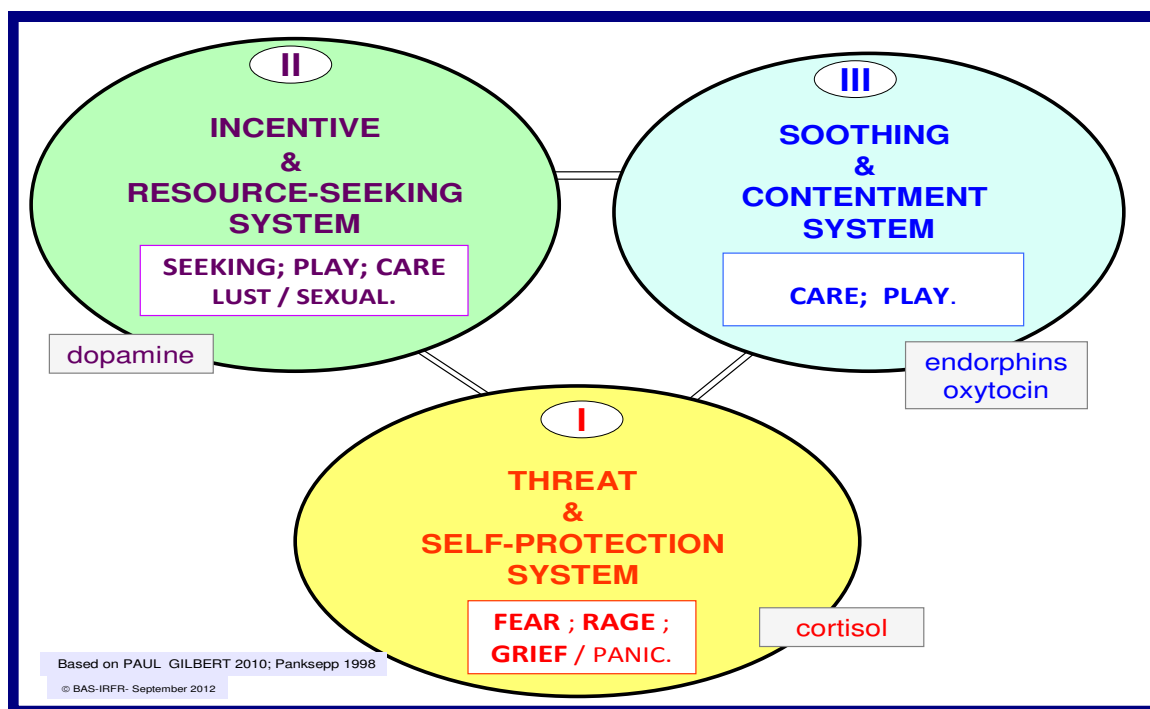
II

INCENTIVE
&
RESOURCE-SEEKING
SYSTEM

SEEKING; PLAY; CARE
LUST / SEXUAL.

dopamine

III

SOOTHING
&
CONTENTMENT
SYSTEM

CARE; PLAY.

endorphins
oxytocin

I

THREAT
&
SELF-PROTECTION
SYSTEM

FEAR ; RAGE ;
GRIEF / PANIC.

cortisol

Based on PAUL GILBERT 2010; Panksepp 1998

© BAS-IRFR- September 2012